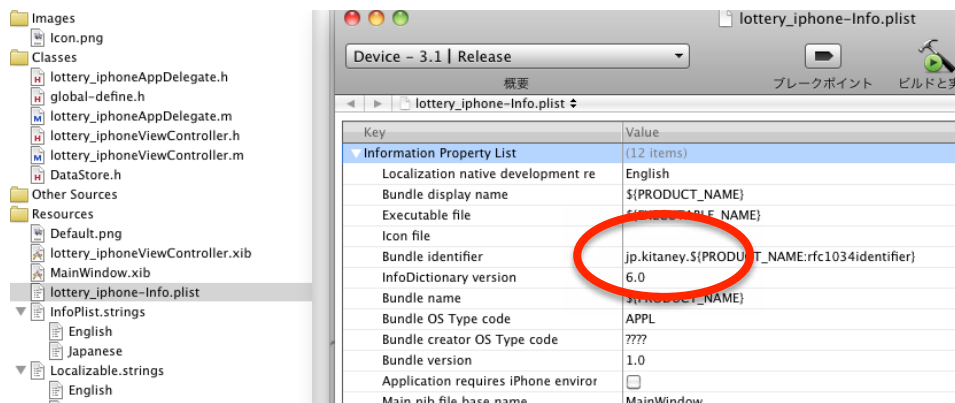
Images
Icon.png
Classes
lottery_iphoneAppDelegate.h
global-define.h
lottery_iphoneAppDelegate.m
lottery_iphoneViewController.h
lottery_iphoneViewController.m
DataStore.h
Other Sources
Resources
Default.png
lottery_iphoneViewController.xib
MainWindow.xib
lottery_iphone-Info.plist
InfoPlist.strings
English
Japanese
Localizable.strings
English

lottery_iphone-Info.plist
Device - 3.1 | Release
概要
ブレークポイント
ビルドと実
lottery_iphone-Info.plist

| Key | Value |
|---|---|
| Information Property List | (12 items) |
| Localization native development re | English |
| Bundle display name | ${PRODUCT_NAME} |
| Executable file | ${EXECUTABLE_NAME} |
| Icon file | |
| Bundle identifier | jp.kitaney.${PRODUCT_NAME:rfc1034identifier} |
| InfoDictionary version | 6.0 |
| Bundle name | ${PRODUCT_NAME} |
| Bundle OS Type code | APPL |
| Bundle creator OS Type code | ???? |
| Bundle version | 1.0 |
| Application requires iPhone enviror | |
| Main nib file base name | MainWindow |